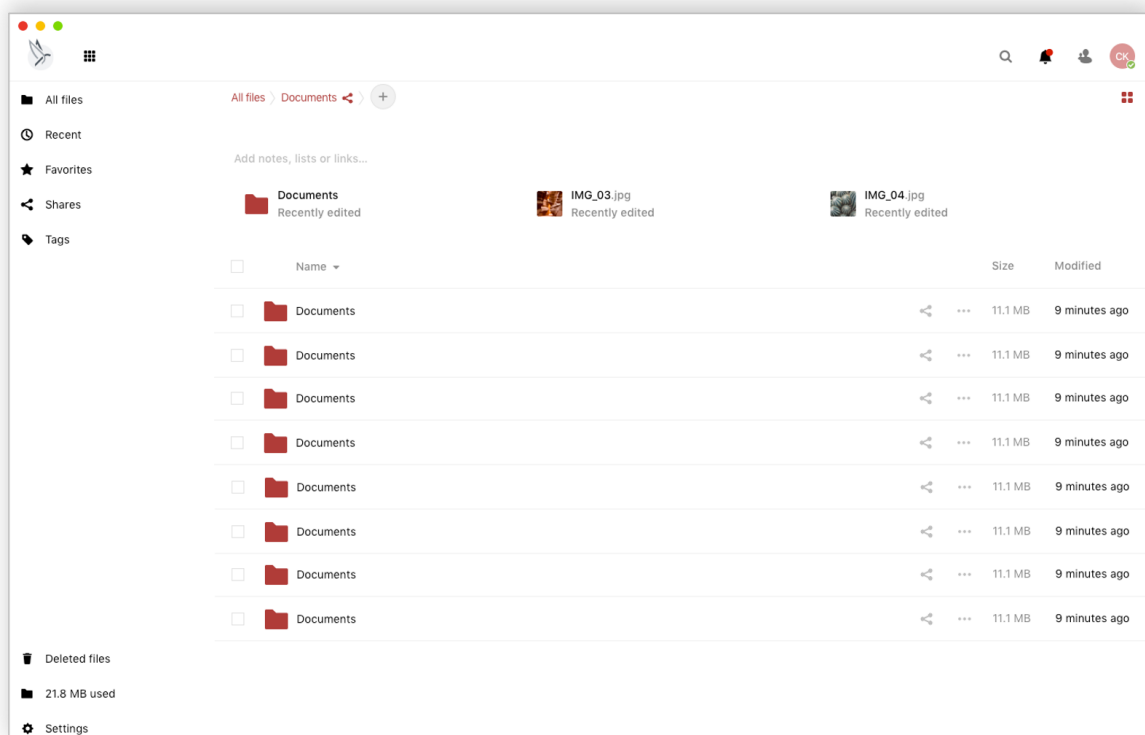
CK

All files
Recent
Favorites
Shares
Tags

All files Documents

Add notes, lists or links...

Documents
Recently edited

IMG_03.jpg
Recently edited

IMG_04.jpg
Recently edited

| | Name | | Size | Modified |
|---|---|---|---|---|
| | Documents | ··· | 11.1 MB | 9 minutes ago |
| | Documents | ··· | 11.1 MB | 9 minutes ago |
| | Documents | ··· | 11.1 MB | 9 minutes ago |
| | Documents | ··· | 11.1 MB | 9 minutes ago |
| | Documents | ··· | 11.1 MB | 9 minutes ago |
| | Documents | ··· | 11.1 MB | 9 minutes ago |
| | Documents | ··· | 11.1 MB | 9 minutes ago |
| | Documents | ··· | 11.1 MB | 9 minutes ago |

Deleted files
21.8 MB used
Settings